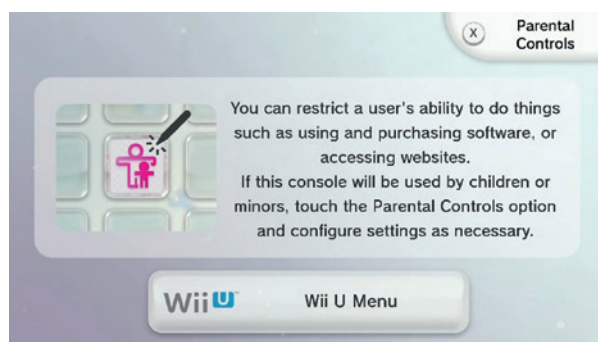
X Parental Controls

You can restrict a user's ability to do things such as using and purchasing software, or accessing websites.
If this console will be used by children or minors, touch the Parental Controls option and configure settings as necessary.

WiiU Wii U Menu